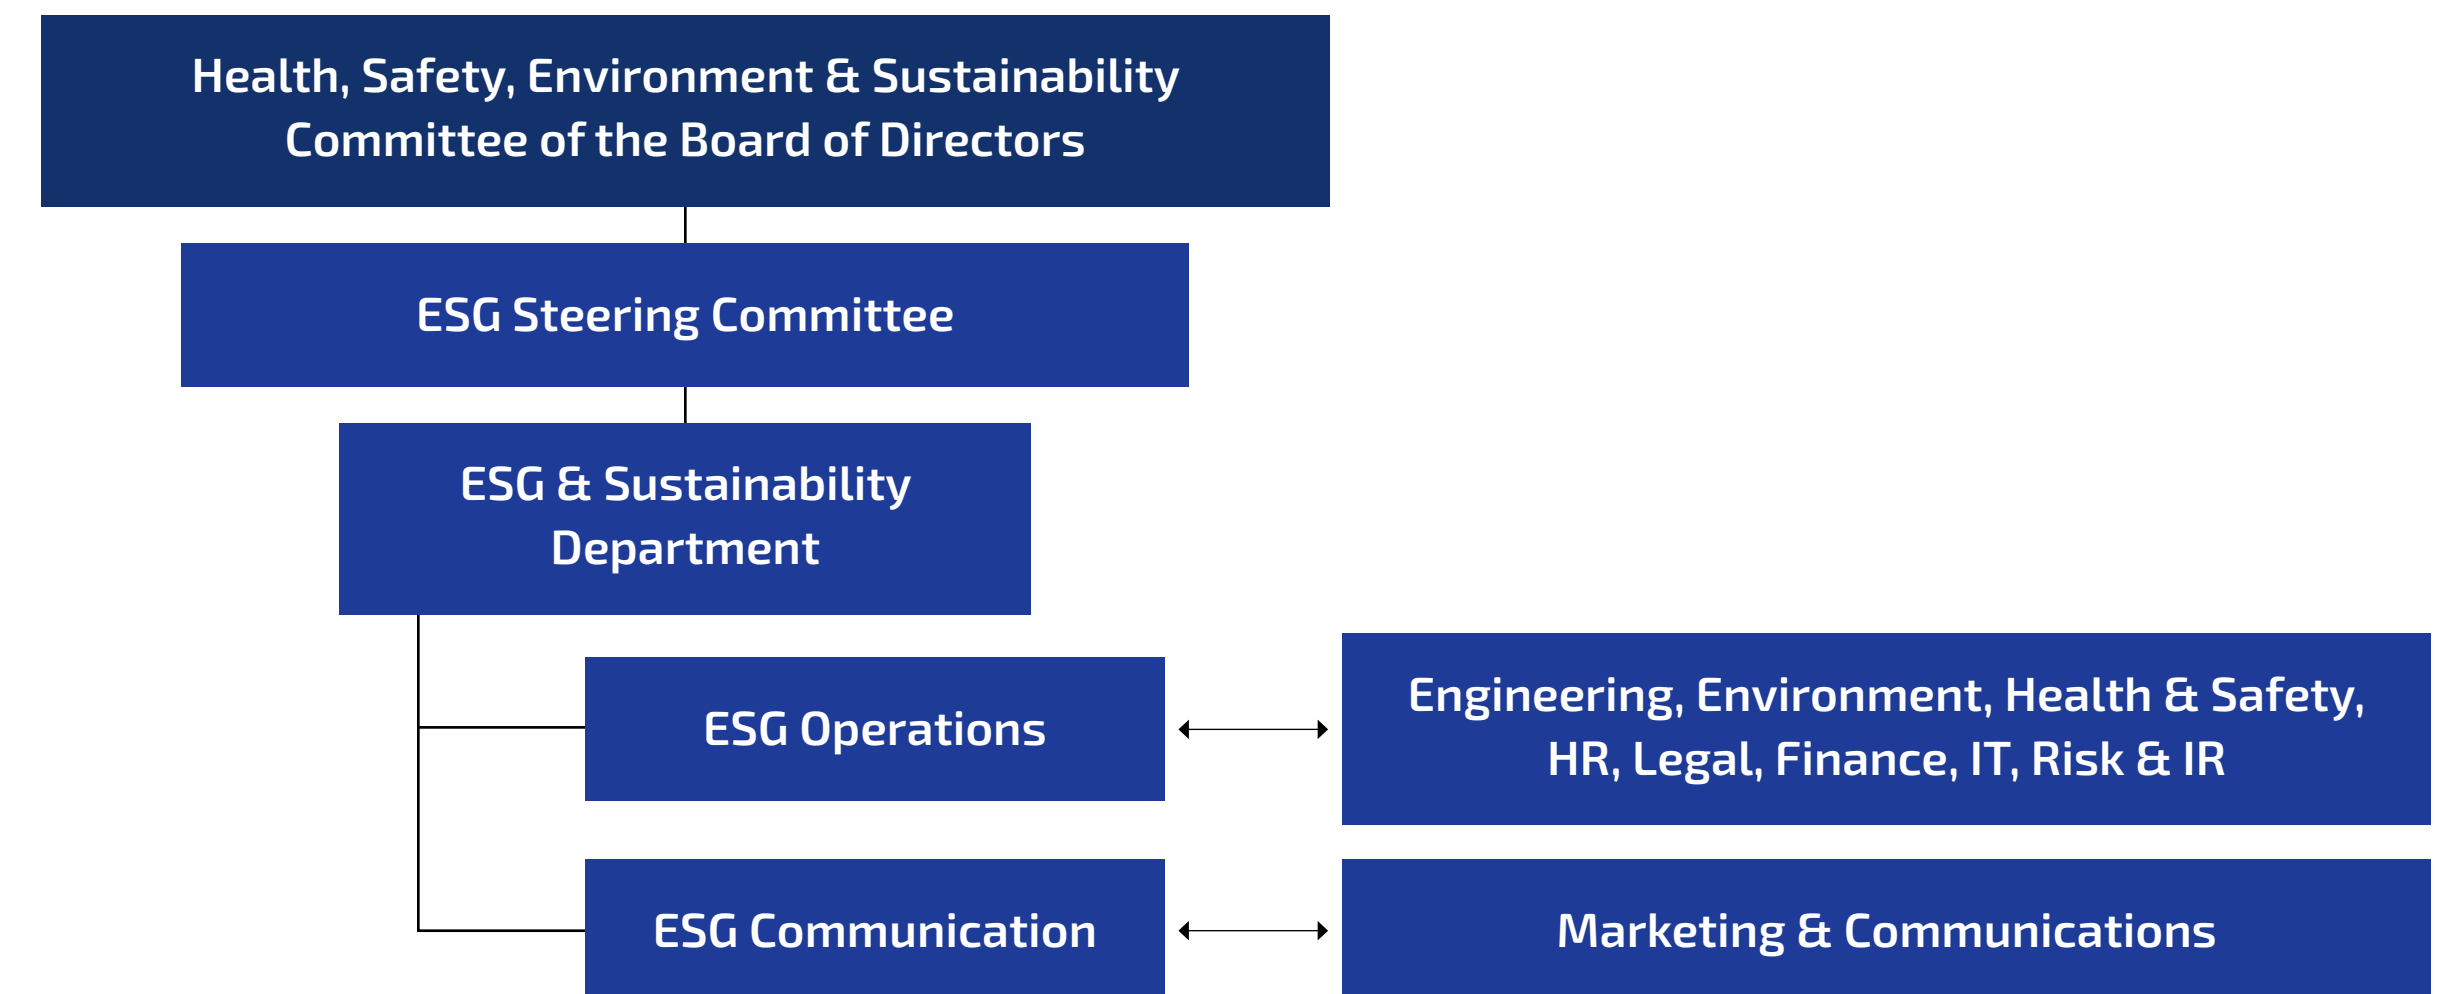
Health, Safety, Environment & Sustainability Committee of the Board of Directors

ESG Steering Committee

ESG & Sustainability Department

ESG Operations

Engineering, Environment, Health & Safety, HR, Legal, Finance, IT, Risk & IR

ESG Communication

Marketing & Communications